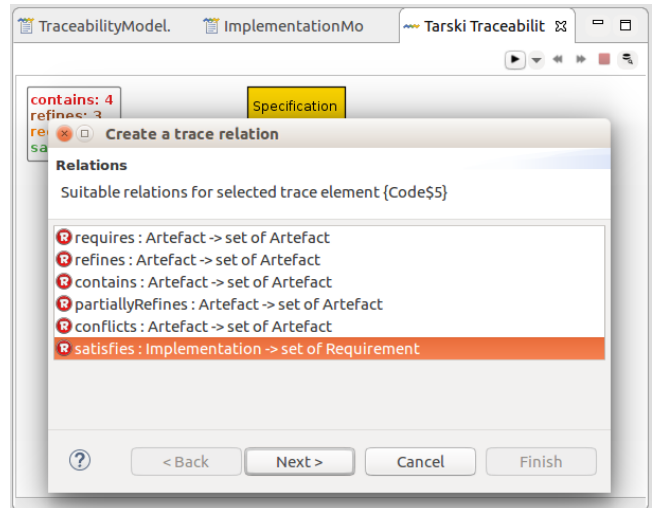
TraceabilityModel. ImplementationMo Tarski Traceabilit

contains: 4
refines: 3
re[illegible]
sa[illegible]

Specification

Create a trace relation

Relations

Suitable relations for selected trace element {Code$5}

requires : Artefact -> set of Artefact
refines : Artefact -> set of Artefact
contains : Artefact -> set of Artefact
partiallyRefines : Artefact -> set of Artefact
conflicts : Artefact -> set of Artefact
satisfies : Implementation -> set of Requirement

?
< Back
Next >
Cancel
Finish